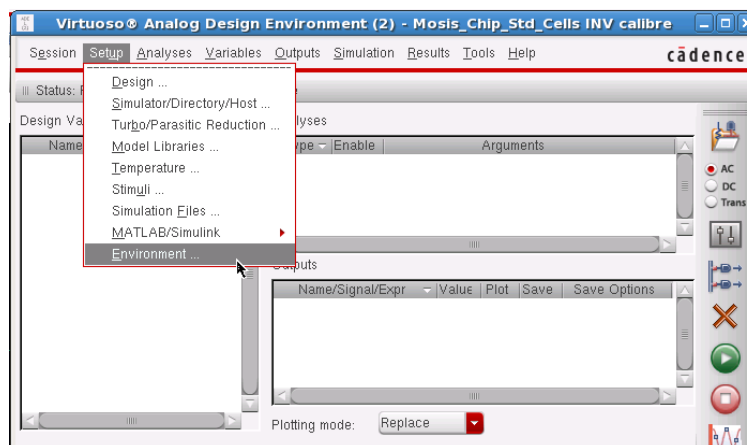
Virtuoso® Analog Design Environment (2) - Mosis_Chip_Std_Cells INV calibre

Session Setup Analyses Variables Outputs Simulation Results Tools Help

cādence

Status: R

Design ... Simulator/Directory/Host ... Turbo/Parasitic Reduction ... Model Libraries ... Temperature ... Stimuli ... Simulation Files ... MATLAB/Simulink Environment ...

Design Va

Name

lyses

ype Enable Arguments

AC DC Trans

utputs

Name/Signal/Expr Value Plot Save Save Options

Plotting mode: Replace